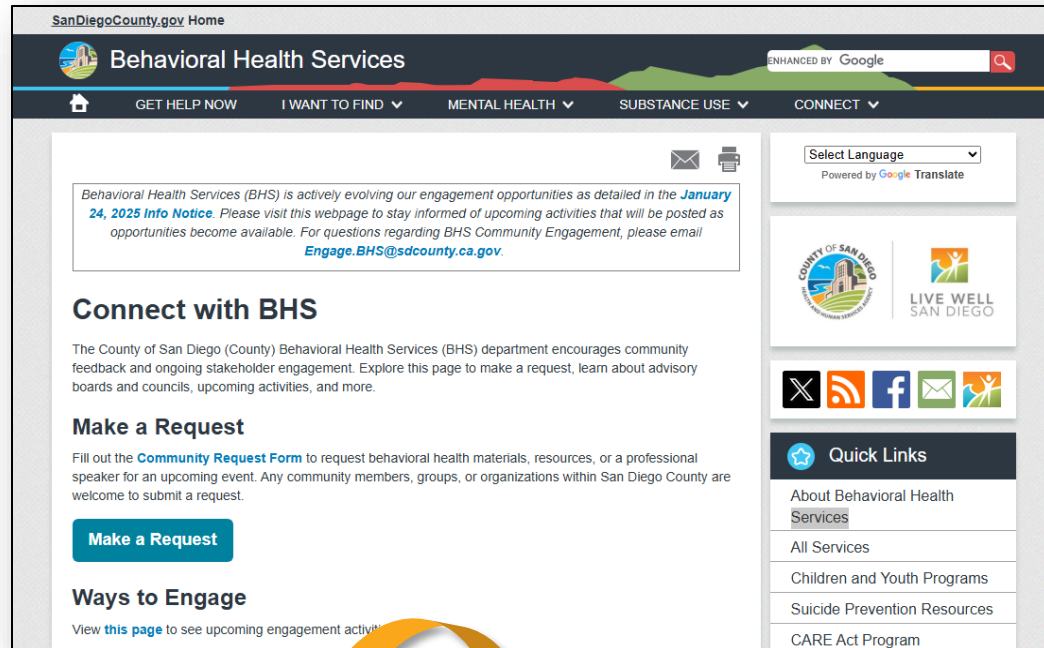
SanDiegoCounty.gov Home

Behavioral Health Services

ENHANCED BY Google

GET HELP NOW   I WANT TO FIND   MENTAL HEALTH   SUBSTANCE USE   CONNECT

Behavioral Health Services (BHS) is actively evolving our engagement opportunities as detailed in the January 24, 2025 Info Notice. Please visit this webpage to stay informed of upcoming activities that will be posted as opportunities become available. For questions regarding BHS Community Engagement, please email Engage.BHS@sdcounty.ca.gov.

Connect with BHS

The County of San Diego (County) Behavioral Health Services (BHS) department encourages community feedback and ongoing stakeholder engagement. Explore this page to make a request, learn about advisory boards and councils, upcoming activities, and more.

Make a Request

Fill out the Community Request Form to request behavioral health materials, resources, or a professional speaker for an upcoming event. Any community members, groups, or organizations within San Diego County are welcome to submit a request.

Make a Request

Ways to Engage

View this page to see upcoming engagement activiti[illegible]

Select Language

Powered by Google Translate

COUNTY OF SAN DIEGO HEALTH AND HUMAN SERVICES AGENCY

LIVE WELL SAN DIEGO

Quick Links

About Behavioral Health Services

All Services

Children and Youth Programs

Suicide Prevention Resources

CARE Act Program